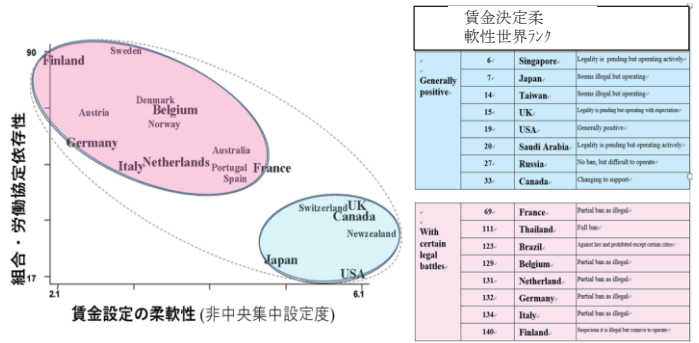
90

Finland
Sweden
Austria
Denmark
Belgium
Norway
Germany
Australia
Italy
Netherlands
Portugal
Spain
France
Switzerland
UK
Canada
Newzealand
Japan
USA

17
2.1
6.1

組合・労働協定依存性

賃金設定の柔軟性 (非中央集中設定度)

賃金決定柔軟性世界ランク

| | | | |
|---|---|---|---|
| Generally positive | 6 | Singapore | Legality is pending but operating actively |
| | 7 | Japan | Seems illegal but operating |
| | 14 | Taiwan | Seems illegal but operating |
| | 15 | UK | Legality is pending but operating with expectation |
| | 19 | USA | Generally positive |
| | 20 | Saudi Arabia | Legality is pending but operating actively |
| | 27 | Russia | No ban, but difficult to operate |
| | 33 | Canada | Changing to support |

| | | | |
|---|---|---|---|
| With certain legal battles | 69 | France | Partial ban as illegal |
| | 111 | Thailand | Full ban |
| | 123 | Brazil | Against law and prohibited except certain cities |
| | 129 | Belgium | Partial ban as illegal |
| | 131 | Netherland | Partial ban as illegal |
| | 132 | Germany | Partial ban as illegal |
| | 134 | Italy | Partial ban as illegal |
| | 140 | Finland | Suspicious it is illegal but conniver to operate |